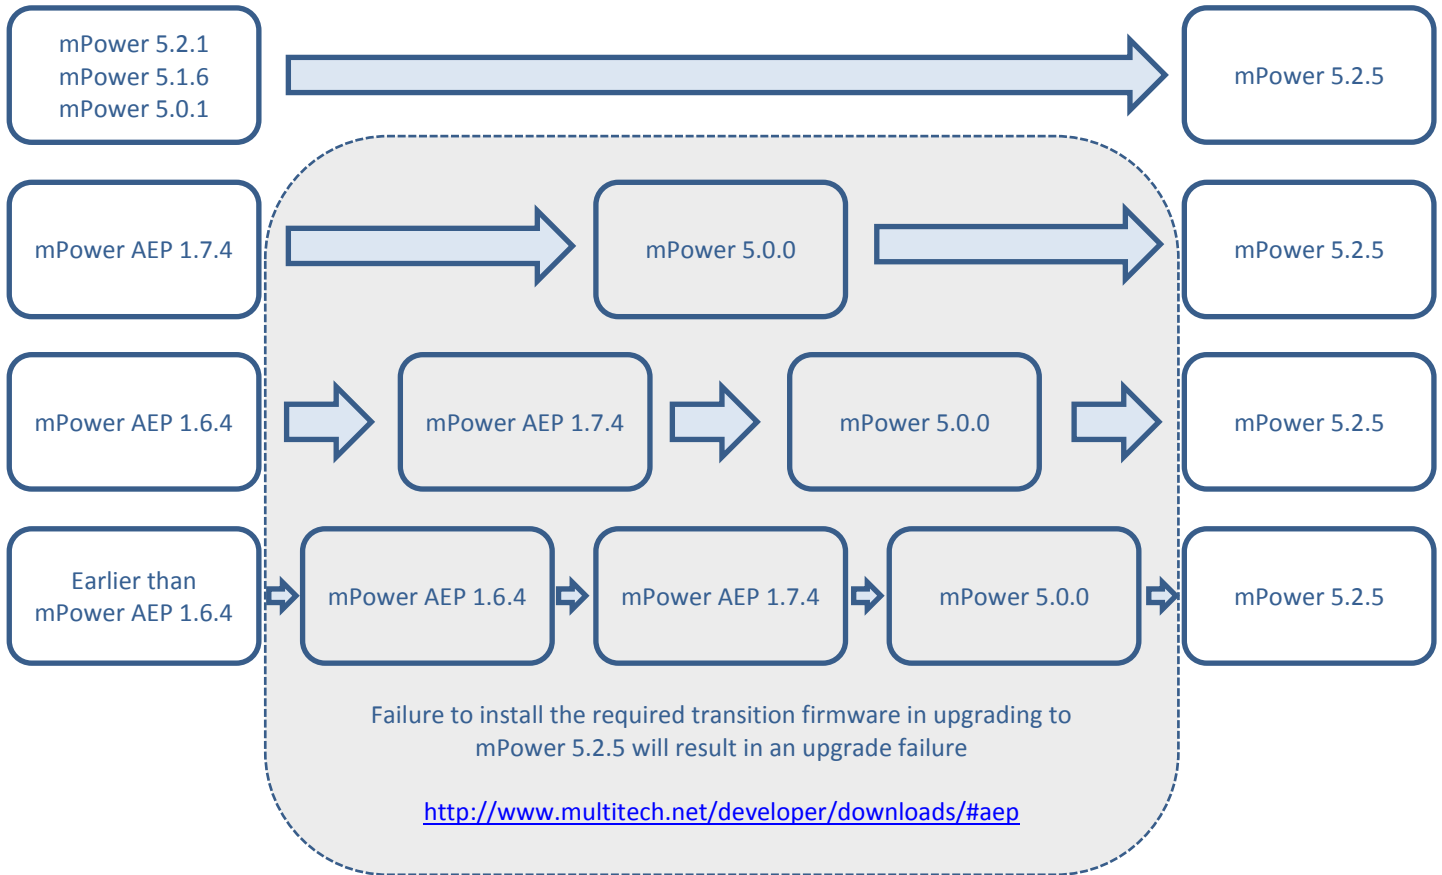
mPower 5.2.1
mPower 5.1.6
mPower 5.0.1

mPower 5.2.5

mPower AEP 1.7.4

mPower 5.0.0

mPower 5.2.5

mPower AEP 1.6.4

mPower AEP 1.7.4

mPower 5.0.0

mPower 5.2.5

Earlier than mPower AEP 1.6.4

mPower AEP 1.6.4

mPower AEP 1.7.4

mPower 5.0.0

mPower 5.2.5

Failure to install the required transition firmware in upgrading to mPower 5.2.5 will result in an upgrade failure

http://www.multitech.net/developer/downloads/#aep